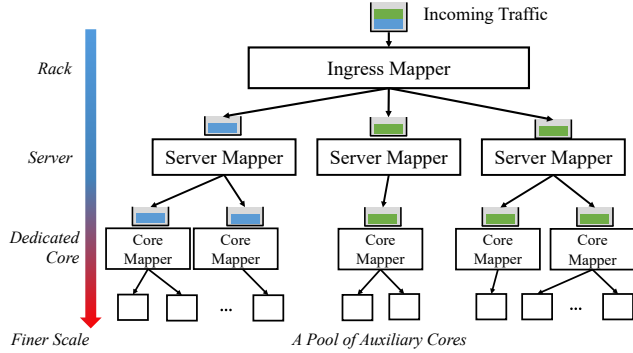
Incoming Traffic

Rack

Ingress Mapper

Server

Server Mapper

Server Mapper

Server Mapper

Dedicated Core

Core Mapper

Core Mapper

Core Mapper

Core Mapper

Core Mapper

...

...

Finer Scale

A Pool of Auxiliary Cores